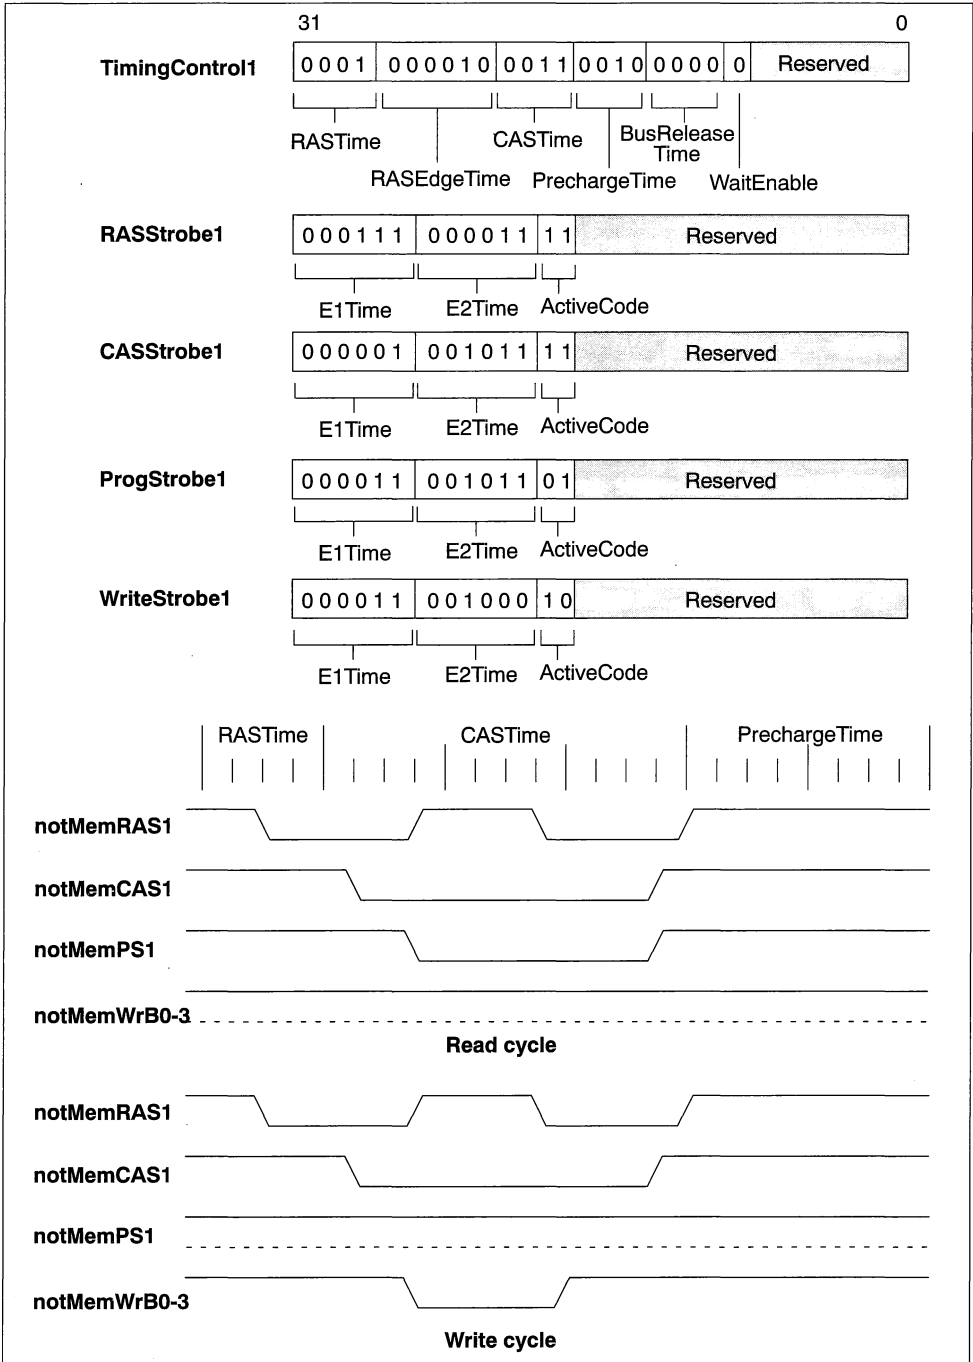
31
0

TimingControl1

| 0001 | 000010 | 0011 | 0010 | 0000 | 0 | Reserved |
|---|---|---|---|---|---|---|

RASTime
RASEdgeTime
CASTime
PrechargeTime
BusRelease Time
WaitEnable

RASStrobe1

| 000111 | 000011 | 11 | Reserved |
|---|---|---|---|

E1Time
E2Time
ActiveCode

CASStrobe1

| 000001 | 001011 | 11 | Reserved |
|---|---|---|---|

E1Time
E2Time
ActiveCode

ProgStrobe1

| 000011 | 001011 | 01 | Reserved |
|---|---|---|---|

E1Time
E2Time
ActiveCode

WriteStrobe1

| 000011 | 001000 | 10 | Reserved |
|---|---|---|---|

E1Time
E2Time
ActiveCode

RASTime
CASTime
PrechargeTime

notMemRAS1
notMemCAS1
notMemPS1
notMemWrB0-3

Read cycle

notMemRAS1
notMemCAS1
notMemPS1
notMemWrB0-3

Write cycle